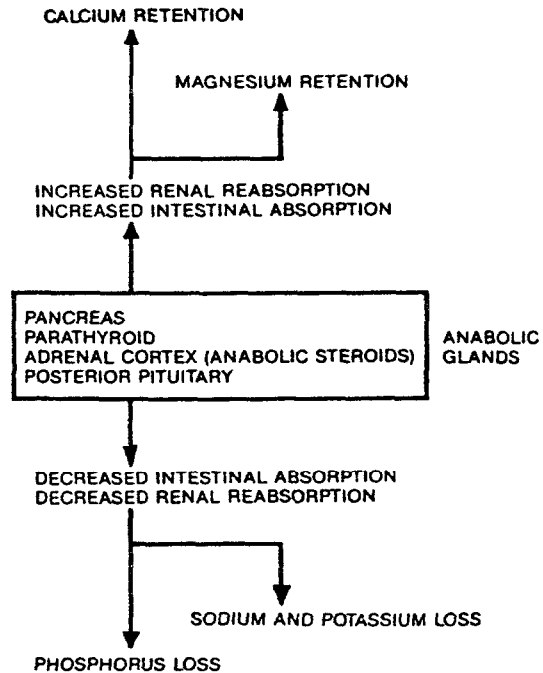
CALCIUM RETENTION

MAGNESIUM RETENTION

INCREASED RENAL REABSORPTION
INCREASED INTESTINAL ABSORPTION

PANCREAS
PARATHYROID
ADRENAL CORTEX (ANABOLIC STEROIDS)
POSTERIOR PITUITARY

ANABOLIC GLANDS

DECREASED INTESTINAL ABSORPTION
DECREASED RENAL REABSORPTION

SODIUM AND POTASSIUM LOSS

PHOSPHORUS LOSS